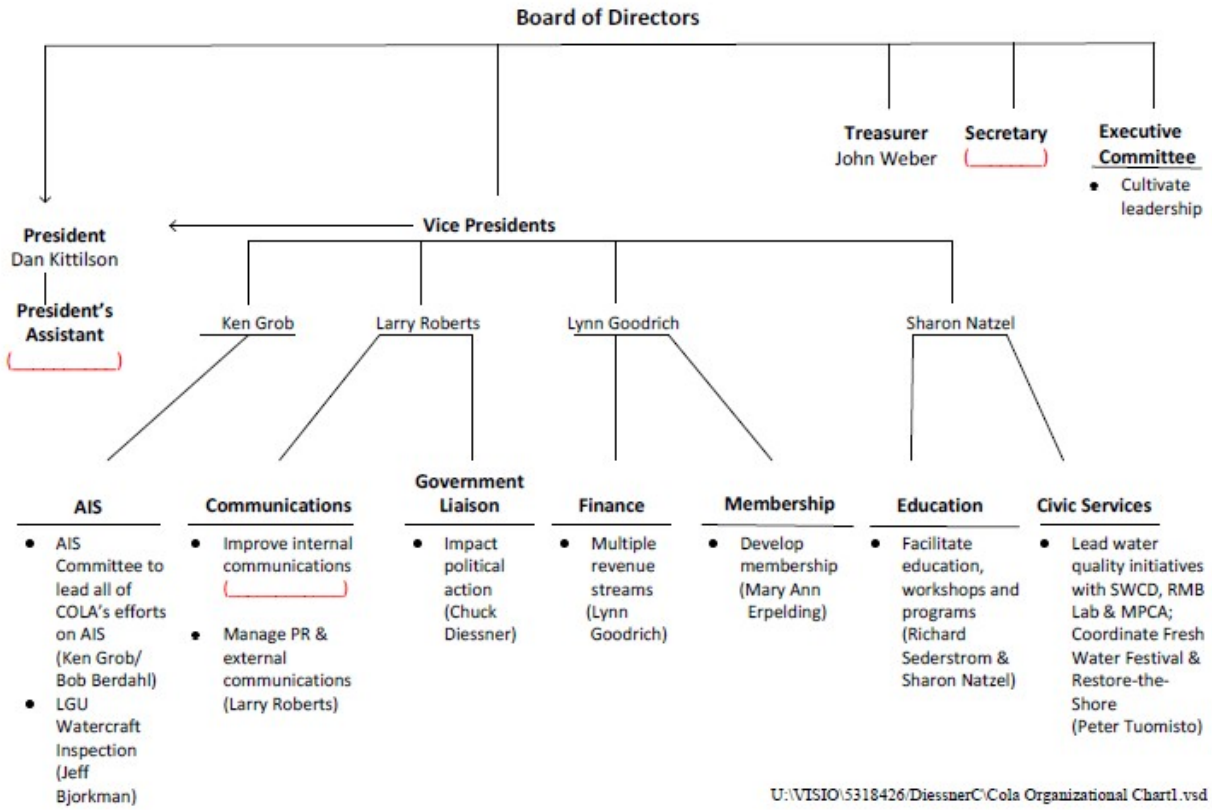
Board of Directors

Treasurer
John Weber

Secretary
(\_\_\_\_\_\_\_\_)

Executive Committee
- Cultivate leadership

President
Dan Kittilson

President's Assistant
(\_\_\_\_\_\_\_\_\_\_)

Vice Presidents

Ken Grob

Larry Roberts

Lynn Goodrich

Sharon Natzel

AIS
- AIS Committee to lead all of COLA's efforts on AIS (Ken Grob/ Bob Berdahl)
- LGU Watercraft Inspection (Jeff Bjorkman)

Communications
- Improve internal communications (\_\_\_\_\_\_\_\_\_\_)
- Manage PR & external communications (Larry Roberts)

Government Liaison
- Impact political action (Chuck Diessner)

Finance
- Multiple revenue streams (Lynn Goodrich)

Membership
- Develop membership (Mary Ann Erpelding)

Education
- Facilitate education, workshops and programs (Richard Sederstrom & Sharon Natzel)

Civic Services
- Lead water quality initiatives with SWCD, RMB Lab & MPCA; Coordinate Fresh Water Festival & Restore-the-Shore (Peter Tuomisto)

U:\VISIO\5318426\DiessnerC\Cola Organizational Chart1.vsd